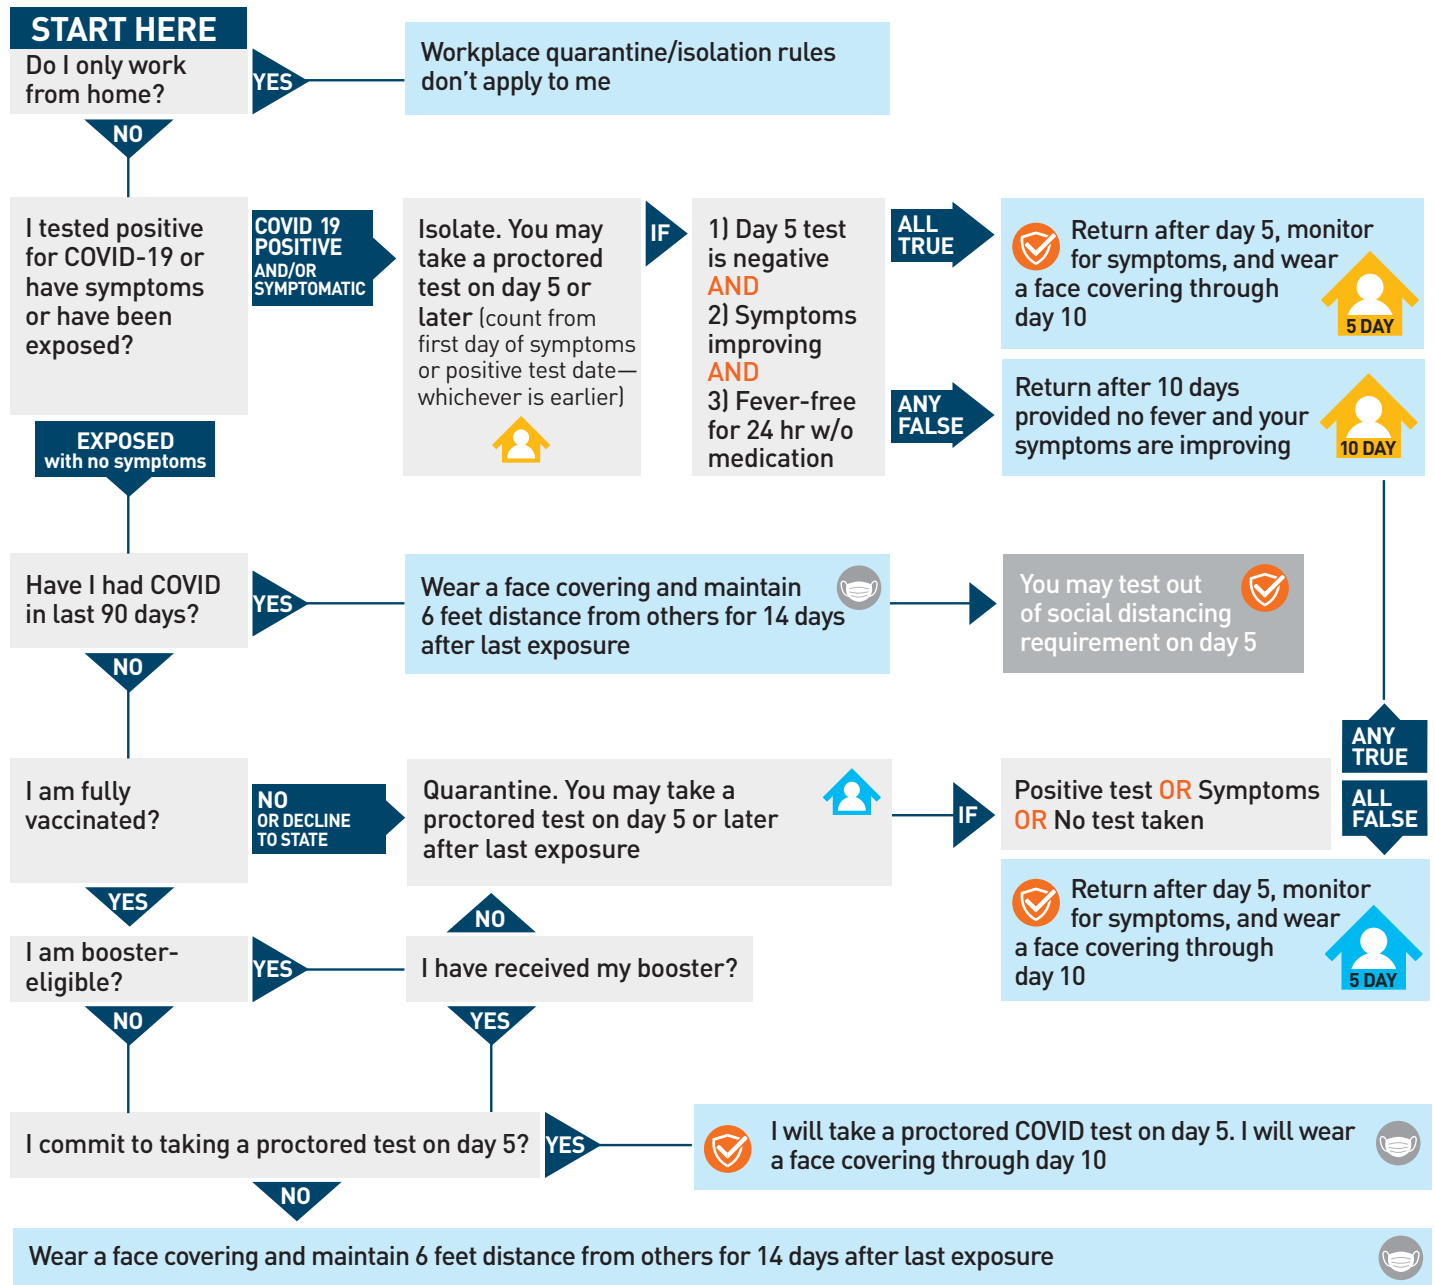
START HERE

Do I only work from home?

YES

Workplace quarantine/isolation rules don't apply to me

NO

I tested positive for COVID-19 or have symptoms or have been exposed?

COVID 19 POSITIVE AND/OR SYMPTOMATIC

Isolate. You may take a proctored test on day 5 or later (count from first day of symptoms or positive test date—whichever is earlier)

IF

1) Day 5 test is negative AND 2) Symptoms improving AND 3) Fever-free for 24 hr w/o medication

ALL TRUE

Return after day 5, monitor for symptoms, and wear a face covering through day 10

5 DAY

ANY FALSE

Return after 10 days provided no fever and your symptoms are improving

10 DAY

EXPOSED with no symptoms

Have I had COVID in last 90 days?

YES

Wear a face covering and maintain 6 feet distance from others for 14 days after last exposure

You may test out of social distancing requirement on day 5

NO

I am fully vaccinated?

NO OR DECLINE TO STATE

Quarantine. You may take a proctored test on day 5 or later after last exposure

IF

Positive test OR Symptoms OR No test taken

ANY TRUE

ALL FALSE

Return after day 5, monitor for symptoms, and wear a face covering through day 10

5 DAY

YES

NO

I am booster-eligible?

YES

I have received my booster?

NO

YES

I commit to taking a proctored test on day 5?

YES

I will take a proctored COVID test on day 5. I will wear a face covering through day 10

NO

Wear a face covering and maintain 6 feet distance from others for 14 days after last exposure